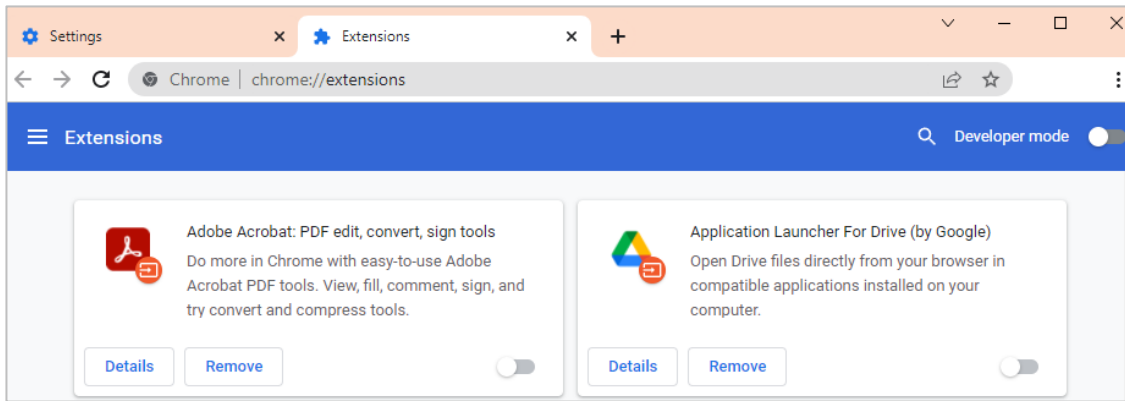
Settings

Extensions

Chrome | chrome://extensions

Extensions

Developer mode

Adobe Acrobat: PDF edit, convert, sign tools

Do more in Chrome with easy-to-use Adobe Acrobat PDF tools. View, fill, comment, sign, and try convert and compress tools.

Details Remove

Application Launcher For Drive (by Google)

Open Drive files directly from your browser in compatible applications installed on your computer.

Details Remove